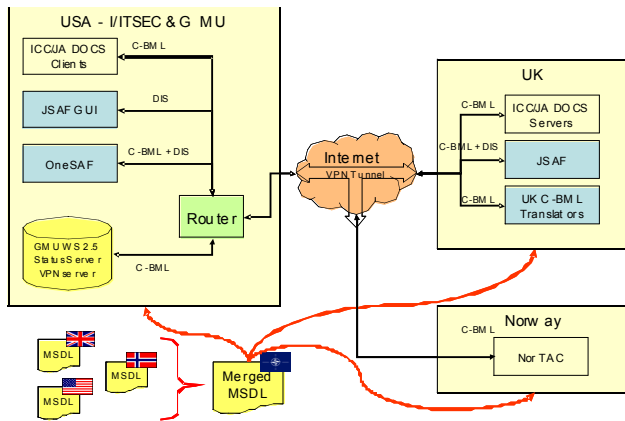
USA - I/ITSEC & GMU

ICC/JADOCS Clients

C-BML

JSAF GUI

DIS

OneSAF

C-BML + DIS

Router

GMU WS 2.5 Status Server VPN server

C-BML

Internet
VPN Tunnel

UK

C-BML

ICC/JADOCS Servers

C-BML + DIS

JSAF

C-BML

UK C-BML Translators

Norway

C-BML

NorTAC

MSDL

MSDL

MSDL

Merged MSDL